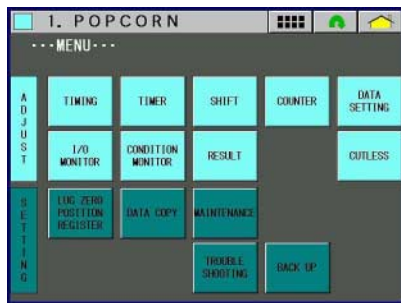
1. POPCORN

- - - MENU - - -

ADJUST

TIMING

TIMER

SHIFT

COUNTER

DATA SETTING

I/O MONITOR

CONDITION MONITOR

RESULT

CUTLESS

SETTING

LUG ZERO POSITION REGISTER

DATA COPY

MAINTENANCE

TROUBLE SHOOTING

BACK UP